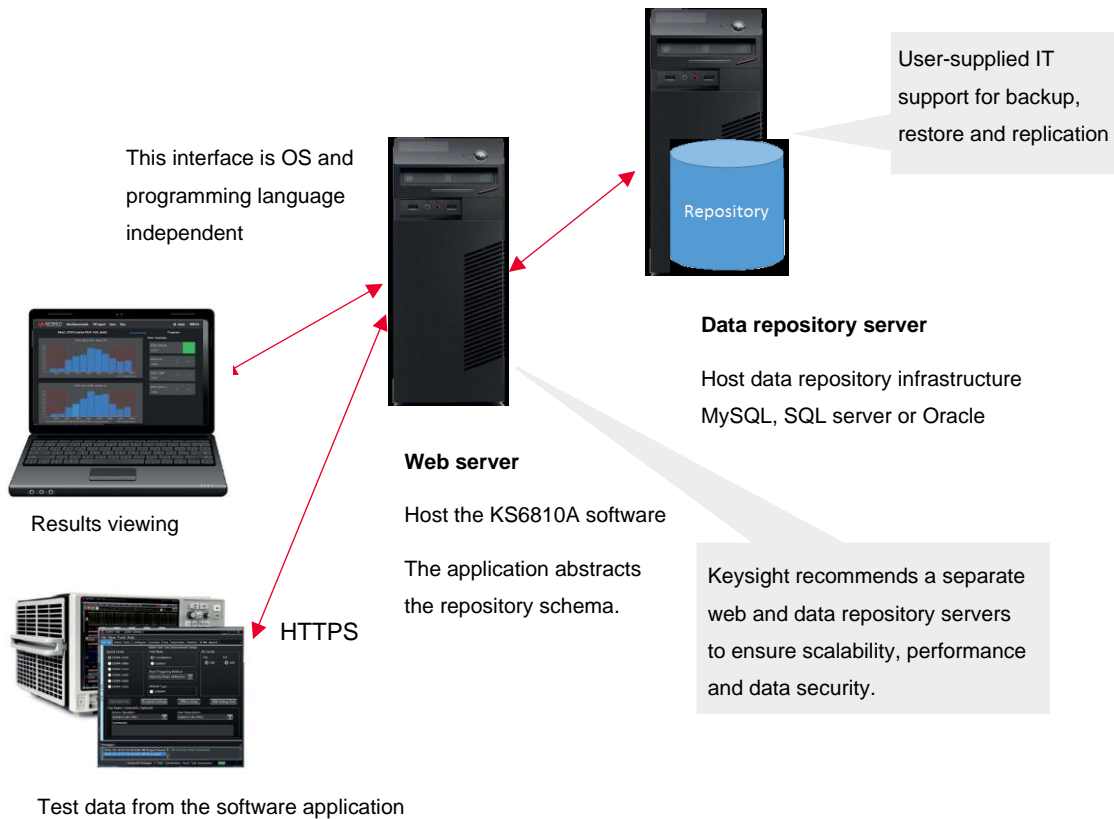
User-supplied IT support for backup, restore and replication

Repository

This interface is OS and programming language independent

Data repository server

Host data repository infrastructure MySQL, SQL server or Oracle

Web server

Host the KS6810A software

The application abstracts the repository schema.

Results viewing

HTTPS

Keysight recommends a separate web and data repository servers to ensure scalability, performance and data security.

Test data from the software application